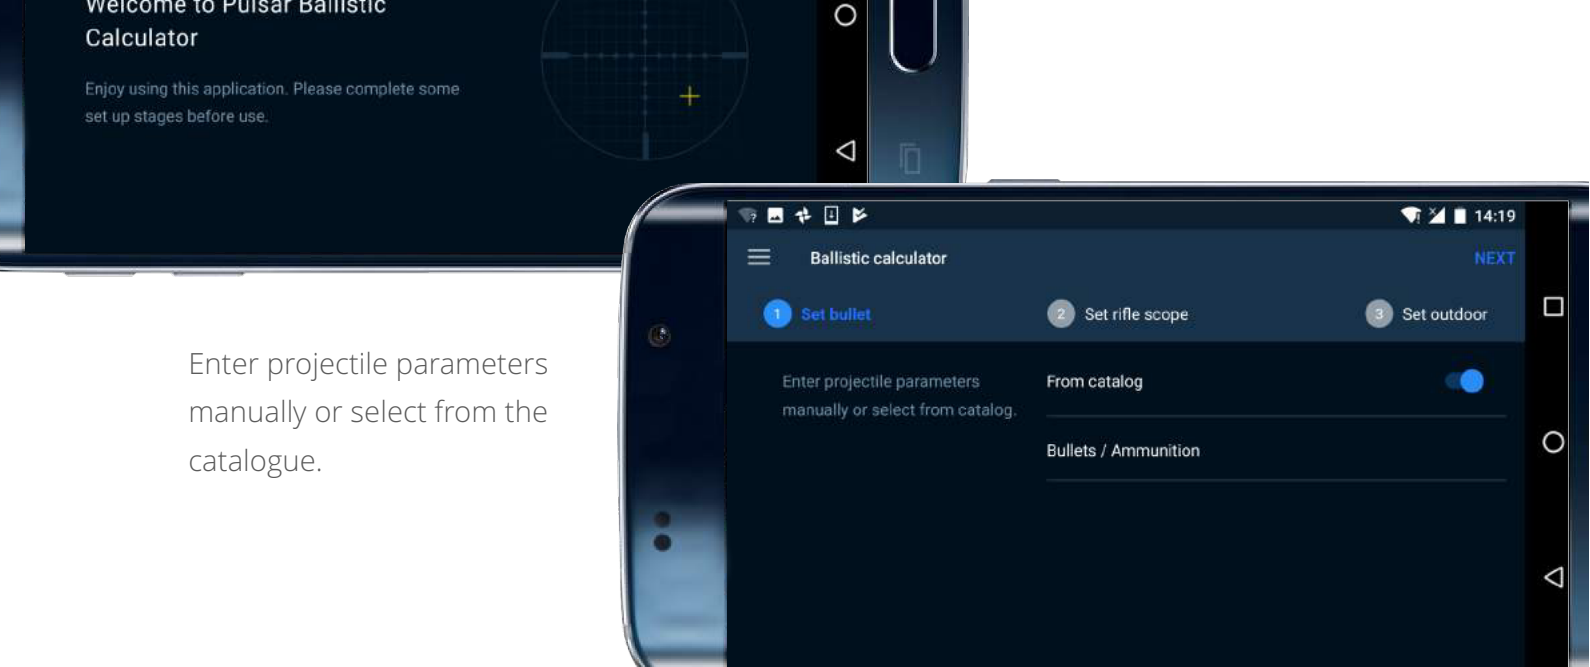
Welcome to Pulsar Ballistic Calculator

Enjoy using this application. Please complete some set up stages before use.

Enter projectile parameters manually or select from the catalogue.

14:19

Ballistic calculator

NEXT

1 Set bullet

2 Set rifle scope

3 Set outdoor

Enter projectile parameters manually or select from catalog.

From catalog

Bullets / Ammunition